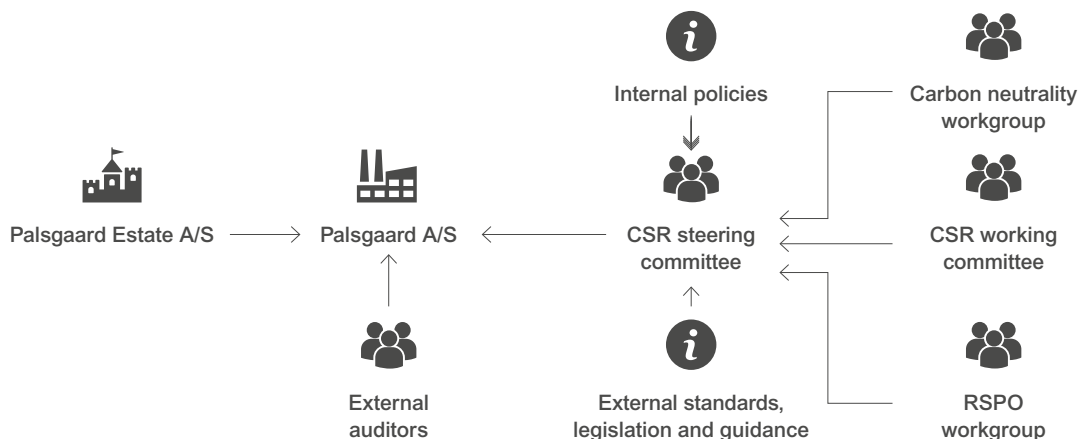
Internal policies

Carbon neutrality workgroup

Palsgaard Estate A/S

Palsgaard A/S

CSR steering committee

CSR working committee

External auditors

External standards, legislation and guidance

RSPO workgroup